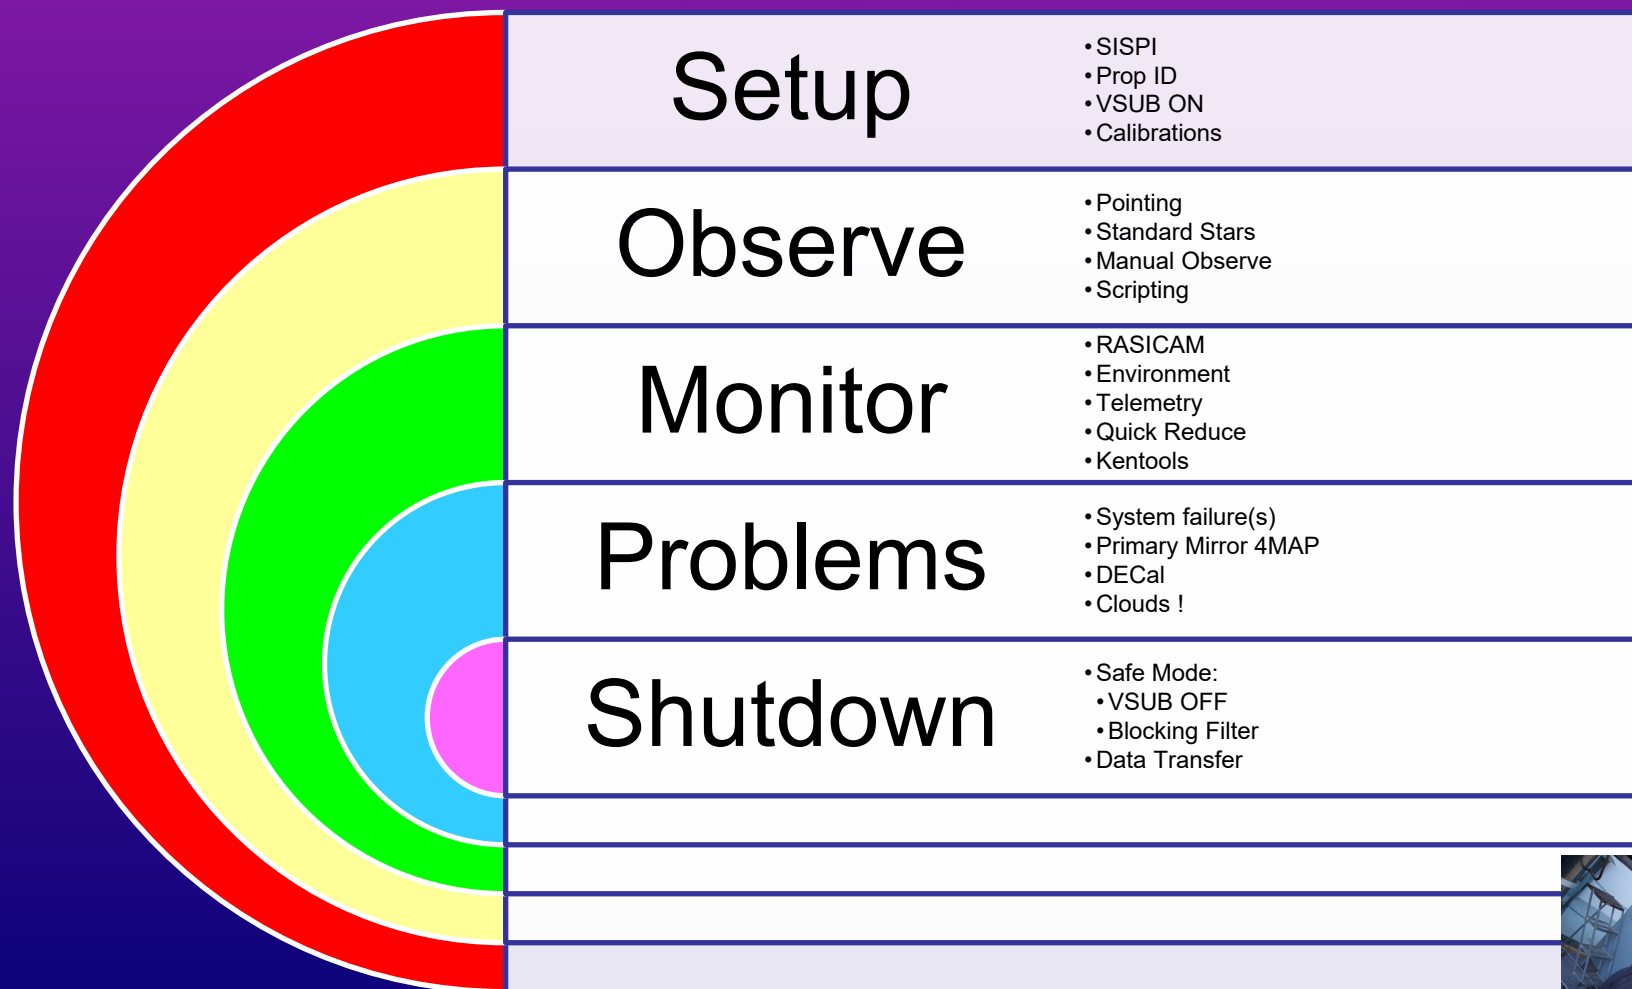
Setup

- SISPI
- Prop ID
- VSUB ON
- Calibrations

Observe

- Pointing
- Standard Stars
- Manual Observe
- Scripting

Monitor

- RASICAM
- Environment
- Telemetry
- Quick Reduce
- Kentools

Problems

- System failure(s)
- Primary Mirror 4MAP
- DECal
- Clouds !

Shutdown

- Safe Mode:
  - VSUB OFF
  - Blocking Filter
- Data Transfer